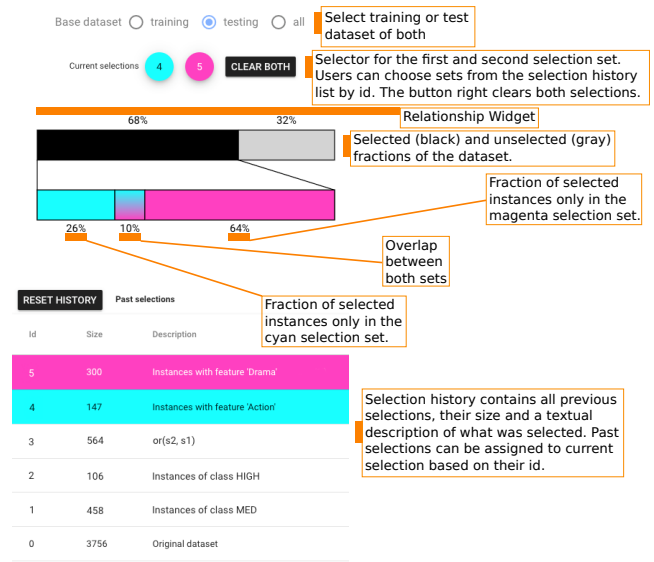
Base dataset training testing all

Select training or test dataset of both

Current selections 4 5 CLEAR BOTH

Selector for the first and second selection set. Users can choose sets from the selection history list by id. The button right clears both selections.

Relationship Widget

68% 32%

Selected (black) and unselected (gray) fractions of the dataset.

Fraction of selected instances only in the magenta selection set.

26% 10% 64%

Overlap between both sets

RESET HISTORY Past selections

Fraction of selected instances only in the cyan selection set.

| Id | Size | Description |
|---|---|---|
| 5 | 300 | Instances with feature 'Drama' |
| 4 | 147 | Instances with feature 'Action' |
| 3 | 564 | or(s2, s1) |
| 2 | 106 | Instances of class HIGH |
| 1 | 458 | Instances of class MED |
| 0 | 3756 | Original dataset |

Selection history contains all previous selections, their size and a textual description of what was selected. Past selections can be assigned to current selection based on their id.